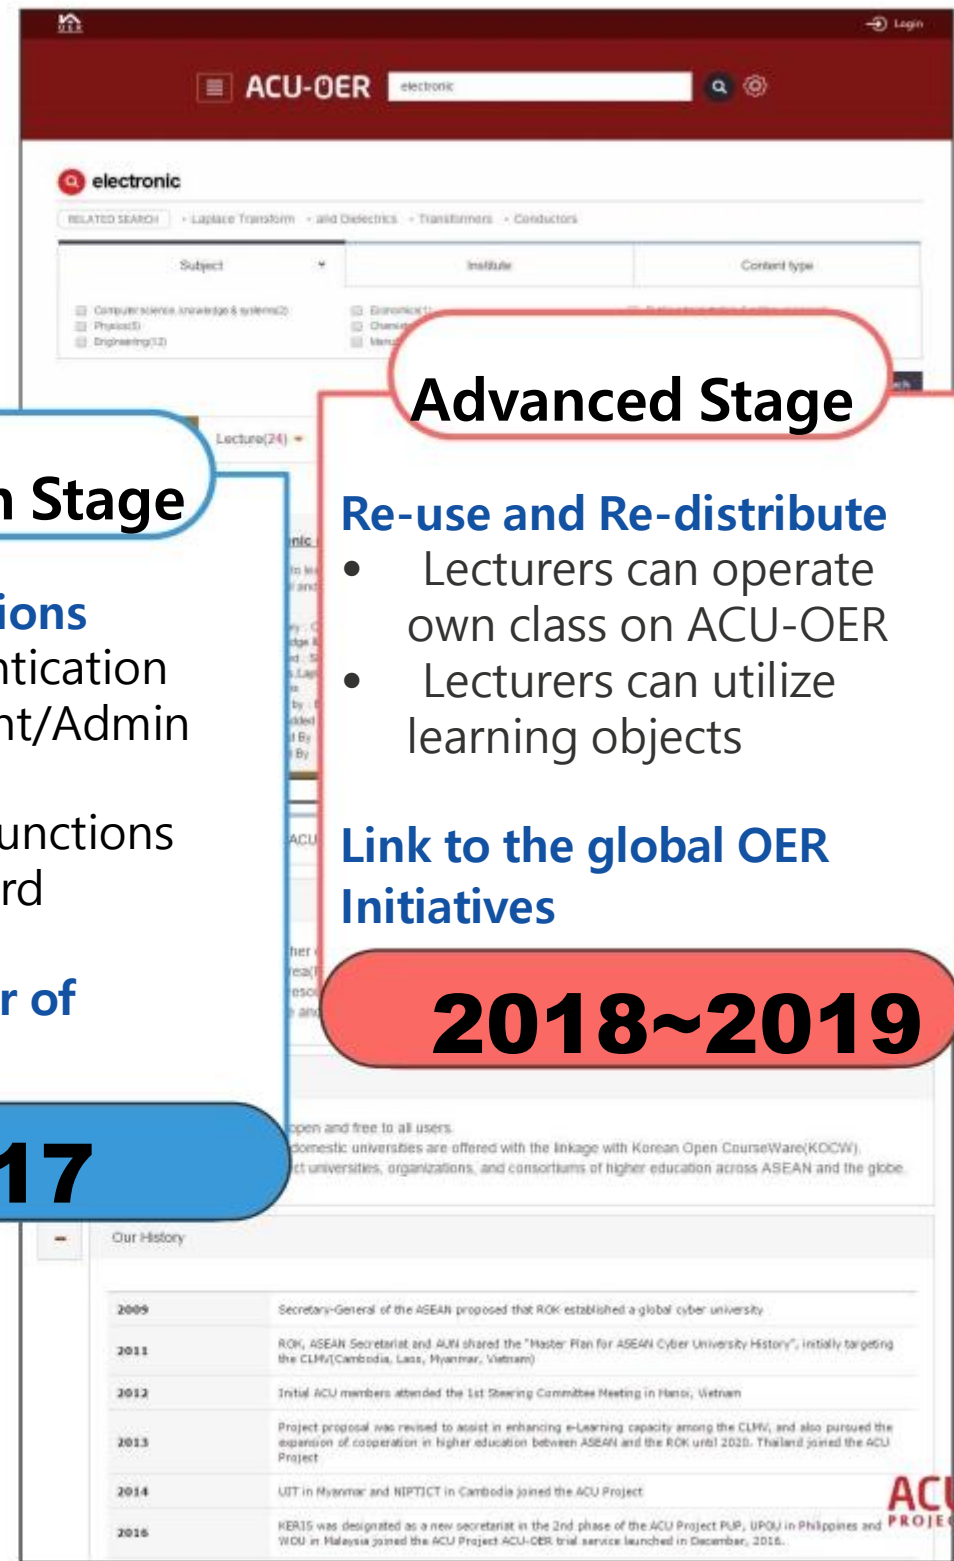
Login

ACU-OER electronic

electronic

RELATED SEARCH · Laplace Transform · and Dielectrics · Transformers · Conductors

| Subject | Institute | Content type |
|---|---|---|

Computer science, knowledge & systems(2)
Physics(5)
Engineering(12)

Economics(1)
Chemi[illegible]
Manu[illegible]

Advanced Stage

Re-use and Re-distribute
• Lecturers can operate own class on ACU-OER
• Lecturers can utilize learning objects

Link to the global OER Initiatives

2018~2019

n Stage

ions
ntication
nt/Admin

unctions
rd

r of

17

Lecture(24)

open and free to all users.
domestic universities are offered with the linkage with Korean Open CourseWare(KOCW).
ct universities, organizations, and consortiums of higher education across ASEAN and the globe.

Our History

| 2009 | Secretary-General of the ASEAN proposed that ROK established a global cyber university |
|---|---|
| 2011 | ROK, ASEAN Secretariat and AUN shared the "Master Plan for ASEAN Cyber University History", initially targeting the CLMV(Cambodia, Laos, Myanmar, Vietnam) |
| 2012 | Initial ACU members attended the 1st Steering Committee Meeting in Hanoi, Vietnam |
| 2013 | Project proposal was revised to assist in enhancing e-Learning capacity among the CLMV, and also pursued the expansion of cooperation in higher education between ASEAN and the ROK until 2020. Thailand joined the ACU Project |
| 2014 | UIT in Myanmar and NIPTICT in Cambodia joined the ACU Project |
| 2016 | KERIS was designated as a new secretariat in the 2nd phase of the ACU Project PUP, UPOU in Philippines and WOU in Malaysia joined the ACU Project ACU-OER trial service launched in December, 2016. |

ACU PROJEC